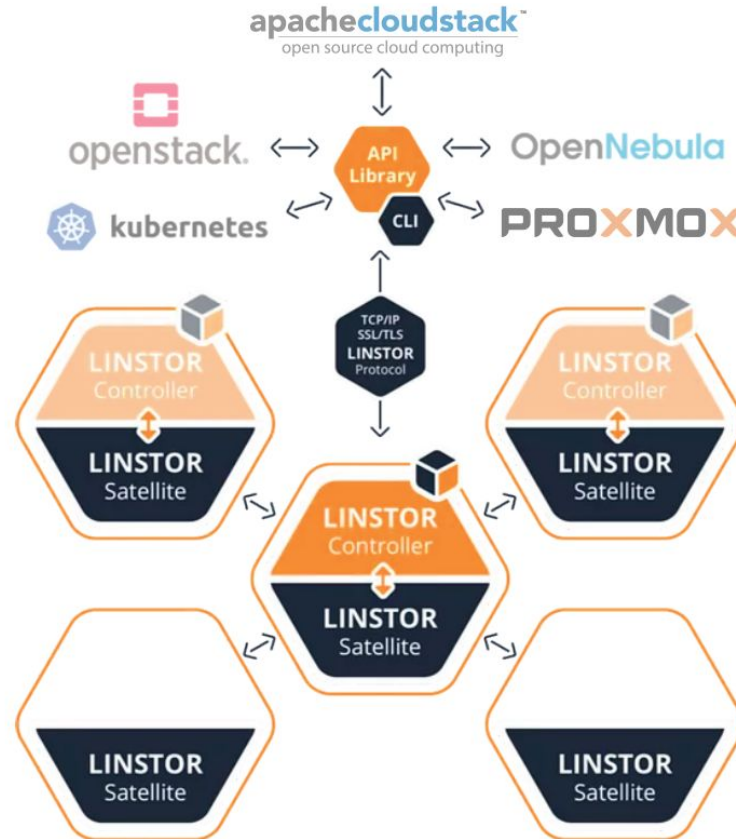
apachecloudstack™
open source cloud computing

openstack.

API Library

OpenNebula

kubernetes

CLI

PROXMOX

TCP/IP SSL/TLS LINSTOR Protocol

LINSTOR Controller
LINSTOR Satellite

LINSTOR Controller
LINSTOR Satellite

LINSTOR Controller
LINSTOR Satellite

LINSTOR Satellite

LINSTOR Satellite